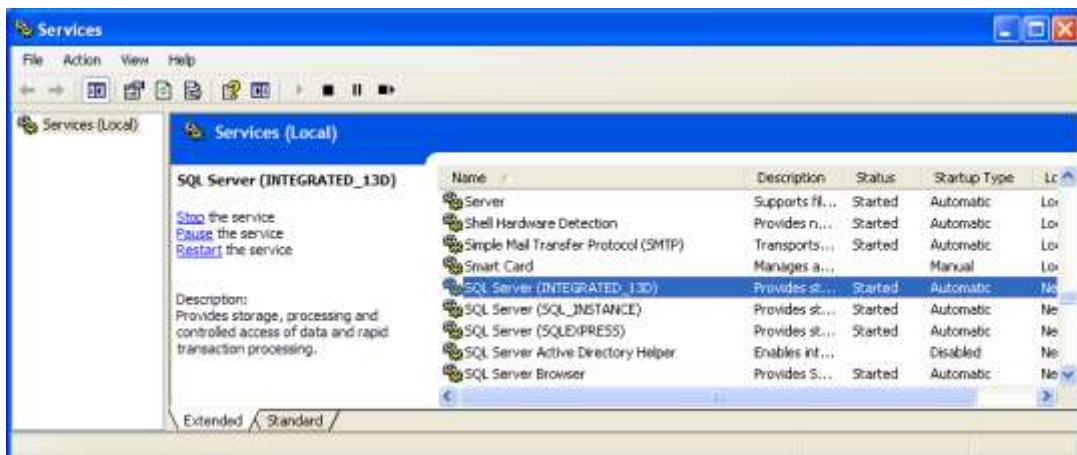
Services

File Action View Help

Services (Local)

Services (Local)

SQL Server (INTEGRATED_13D)

Stop the service
Pause the service
Restart the service

Description:
Provides storage, processing and controlled access of data and rapid transaction processing.

| Name | Description | Status | Startup Type | Lc |
|---|---|---|---|---|
| Server | Supports fil... | Started | Automatic | Lo |
| Shell Hardware Detection | Provides n... | Started | Automatic | Lo |
| Simple Mail Transfer Protocol (SMTP) | Transports... | Started | Automatic | Lo |
| Smart Card | Manages a... | | Manual | Lo |
| SQL Server (INTEGRATED_13D) | Provides st... | Started | Automatic | Ne |
| SQL Server (SQL_INSTANCE) | Provides st... | Started | Automatic | Ne |
| SQL Server (SQLEXPRESS) | Provides st... | Started | Automatic | Ne |
| SQL Server Active Directory Helper | Enables int... | | Disabled | Ne |
| SQL Server Browser | Provides S... | Started | Automatic | Ne |

Extended Standard